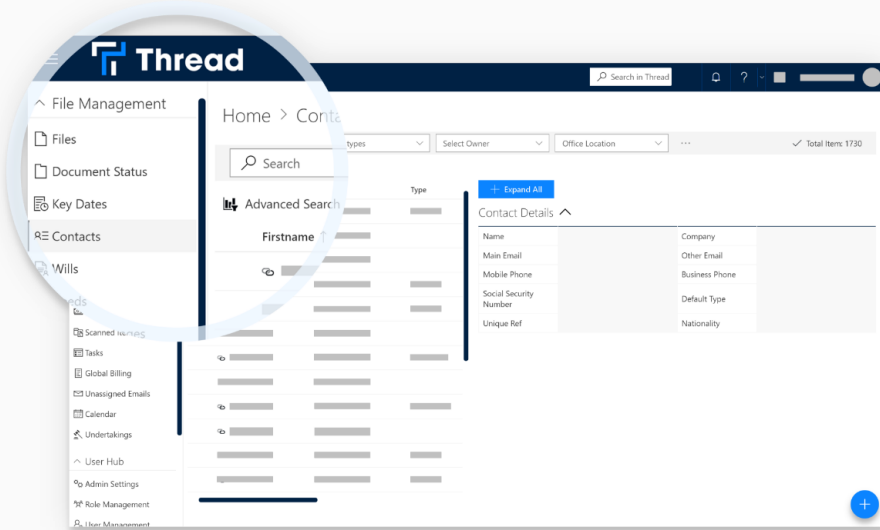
Thread

Search in Thread

File Management

Files

Document Status

Key Dates

Contacts

Wills

Scanned Items

Tasks

Global Billing

Unassigned Emails

Calendar

Undertakings

User Hub

Admin Settings

Role Management

User Management

Home > Conta

Search

types

Select Owner

Office Location

Total Items: 1730

Advanced Search

Type

Firstname

Expand All

Contact Details

Name

Main Email

Mobile Phone

Social Security Number

Unique Ref

Company

Other Email

Business Phone

Default Type

Nationality

+